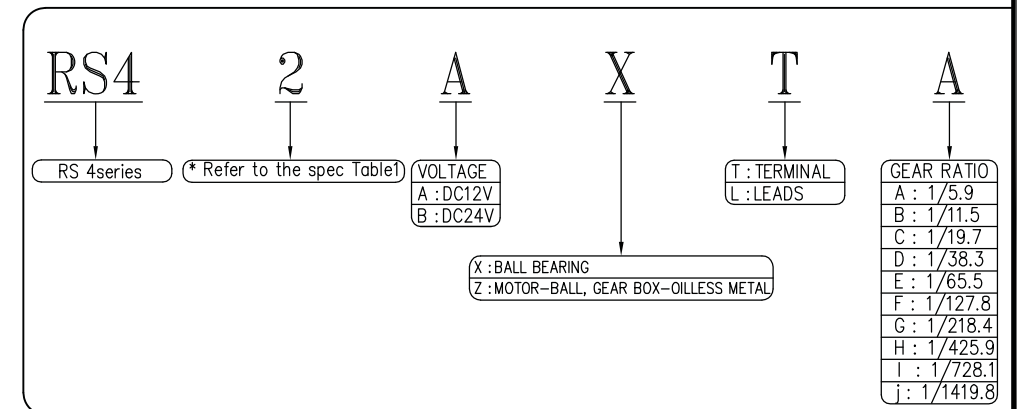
RS4 2 A X T A

RS 4series

* Refer to the spec Table1

VOLTAGE
A : DC12V
B : DC24V

T : TERMINAL
L : LEADS

GEAR RATIO
A : 1/5.9
B : 1/11.5
C : 1/19.7
D : 1/38.3
E : 1/65.5
F : 1/127.8
G : 1/218.4
H : 1/425.9
I : 1/728.1
j : 1/1419.8

X : BALL BEARING
Z : MOTOR–BALL, GEAR BOX–OILLESS METAL